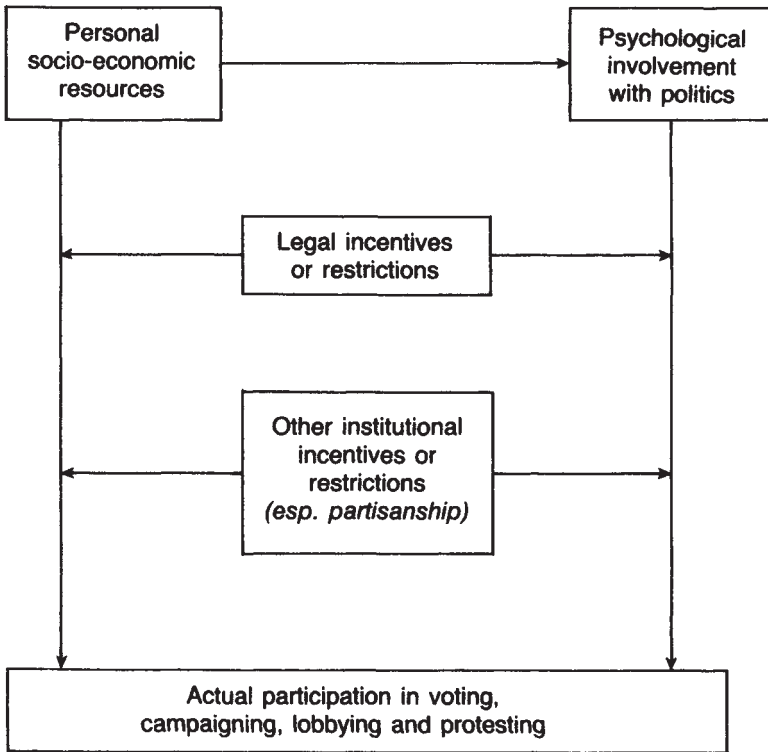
Personal socio-economic resources

Psychological involvement with politics

Legal incentives or restrictions

Other institutional incentives or restrictions *(esp. partisanship)*

Actual participation in voting, campaigning, lobbying and protesting